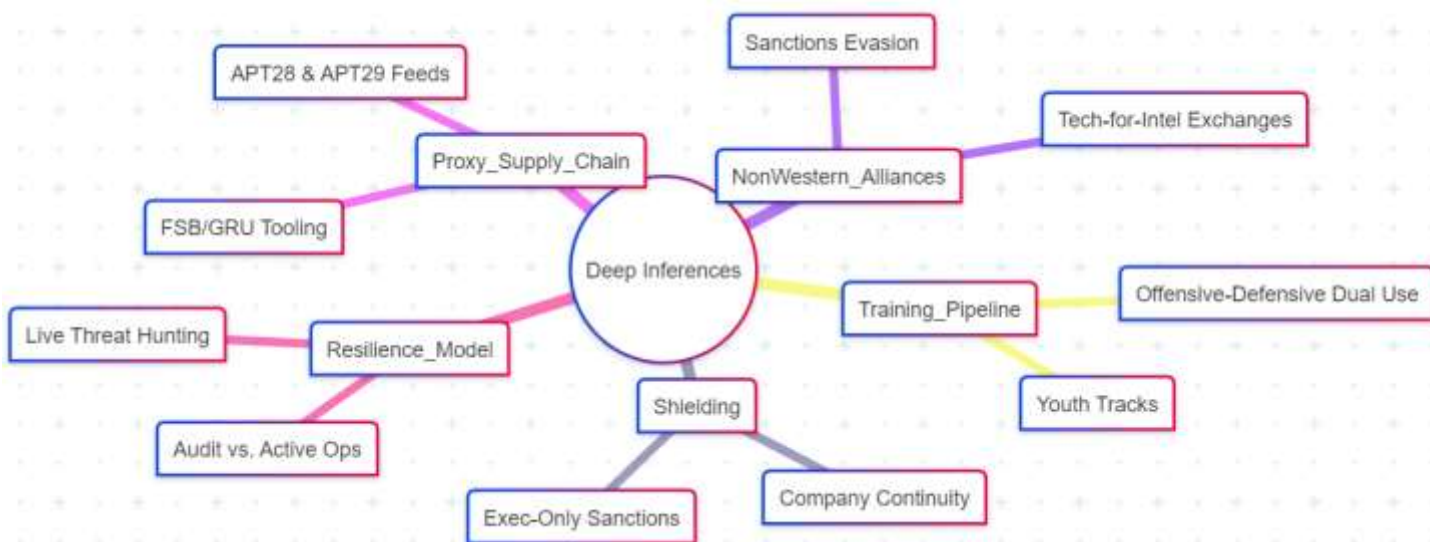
Deep Inferences

Proxy_Supply_Chain
APT28 & APT29 Feeds
FSB/GRU Tooling

NonWestern_Alliances
Sanctions Evasion
Tech-for-Intel Exchanges

Training_Pipeline
Offensive-Defensive Dual Use
Youth Tracks

Shielding
Company Continuity
Exec-Only Sanctions

Resilience_Model
Live Threat Hunting
Audit vs. Active Ops